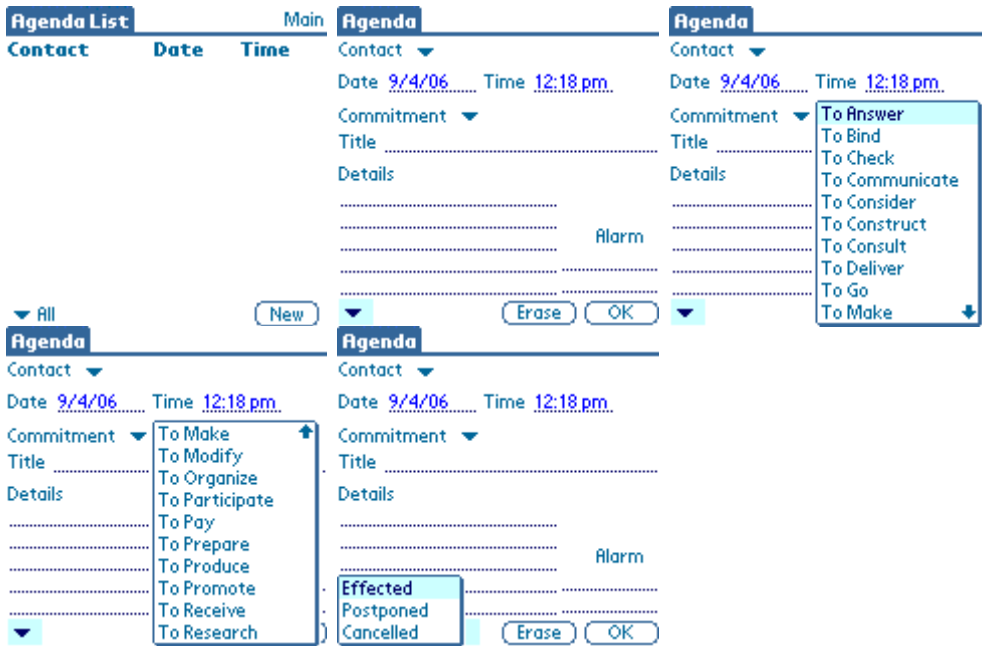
Agenda List Main
Contact Date Time

All New

Agenda
Contact
Date 9/4/06 Time 12:18 pm
Commitment
Title
Details
Alarm
Erase OK

Agenda
Contact
Date 9/4/06 Time 12:18 pm
Commitment
Title
Details
To Answer
To Bind
To Check
To Communicate
To Consider
To Construct
To Consult
To Deliver
To Go
To Make

Agenda
Contact
Date 9/4/06 Time 12:18 pm
Commitment
Title
Details
To Make
To Modify
To Organize
To Participate
To Pay
To Prepare
To Produce
To Promote
To Receive
To Research

Agenda
Contact
Date 9/4/06 Time 12:18 pm
Commitment
Title
Details
Alarm
Effected
Postponed
Cancelled
Erase OK